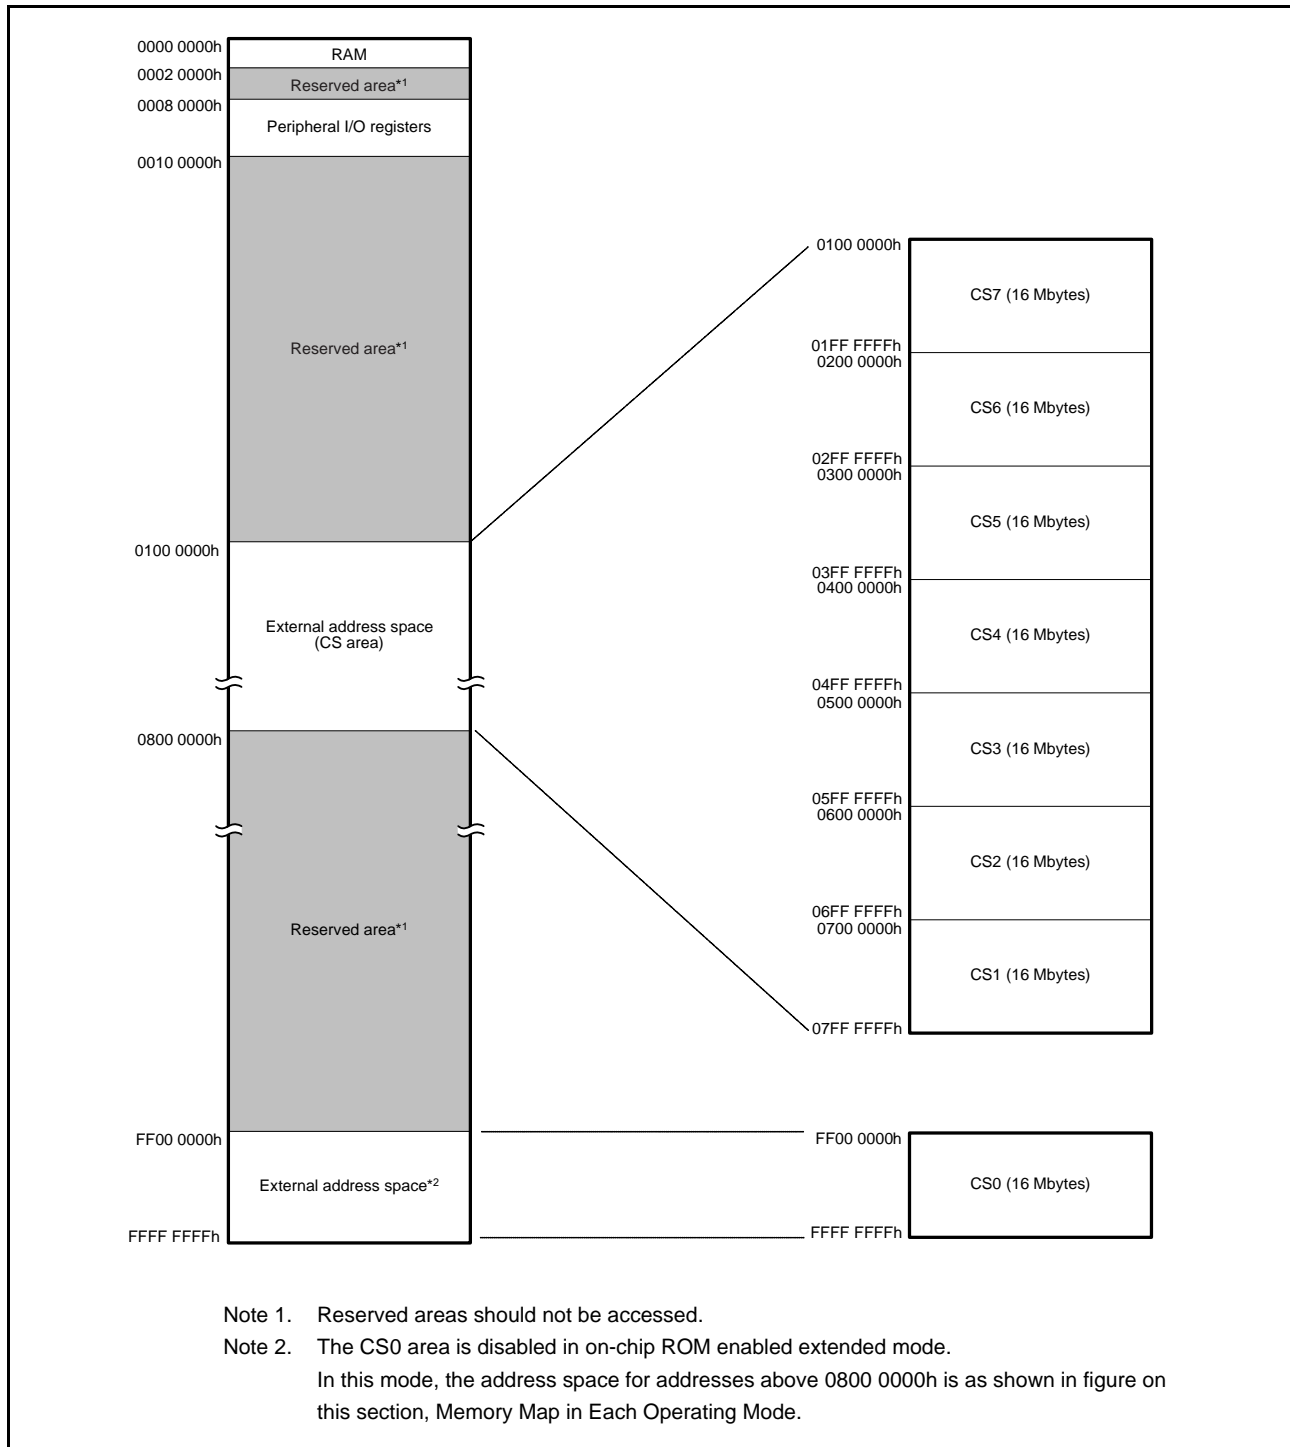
0000 0000h
RAM
0002 0000h
Reserved area*1
0008 0000h
Peripheral I/O registers
0010 0000h
Reserved area*1
0100 0000h
External address space (CS area)
0800 0000h
Reserved area*1
FF00 0000h
External address space*2
FFFF FFFFh

0100 0000h
CS7 (16 Mbytes)
01FF FFFFh
0200 0000h
CS6 (16 Mbytes)
02FF FFFFh
0300 0000h
CS5 (16 Mbytes)
03FF FFFFh
0400 0000h
CS4 (16 Mbytes)
04FF FFFFh
0500 0000h
CS3 (16 Mbytes)
05FF FFFFh
0600 0000h
CS2 (16 Mbytes)
06FF FFFFh
0700 0000h
CS1 (16 Mbytes)
07FF FFFFh

FF00 0000h
CS0 (16 Mbytes)
FFFF FFFFh

Note 1. Reserved areas should not be accessed.
Note 2. The CS0 area is disabled in on-chip ROM enabled extended mode.
In this mode, the address space for addresses above 0800 0000h is as shown in figure on this section, Memory Map in Each Operating Mode.